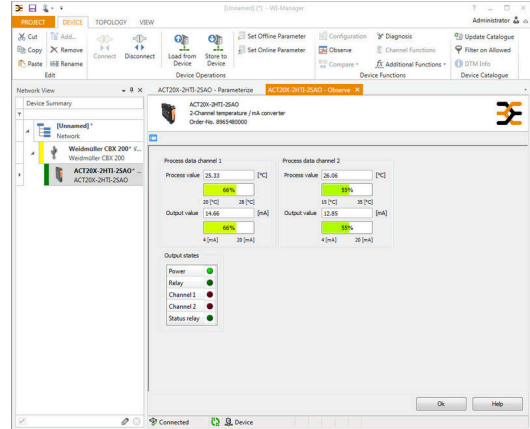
[Unnamed] (*) - WI-Manager

Administrator

PROJECT DEVICE TOPOLOGY VIEW

Cut Copy Paste
Add... Remove Rename
Edit

Connect Disconnect

Load from Device
Store to Device

Set Offline Parameter
Set Online Parameter
Device Operations

Configuration
Observe
Compare
Diagnosis
Channel Functions
Additional Functions
Device Functions

Update Catalogue
Filter on Allowed
DTM Info
Device Catalogue

Network View

Device Summary

[Unnamed] *
Network

Weidmüller CBX 200* V...
Weidmüller CBX 200

ACT20X-2HTI-2SAO* ...
ACT20X-2HTI-2SAO

ACT20X-2HTI-2SAO - Parameterize
ACT20X-2HTI-2SAO - Observe

ACT20X-2HTI-2SAO
2-Channel temperature / mA converter
Order-No. 8965480000

Process data channel 1
Process value 25.33 [°C]
66%
20 [°C] 28 [°C]
Output value 14.66 [mA]
66%
4 [mA] 20 [mA]

Process data channel 2
Process value 26.06 [°C]
55%
15 [°C] 35 [°C]
Output value 12.85 [mA]
55%
4 [mA] 20 [mA]

Output states
Power
Relay
Channel 1
Channel 2
Status relay

Ok
Help

Connected
Device